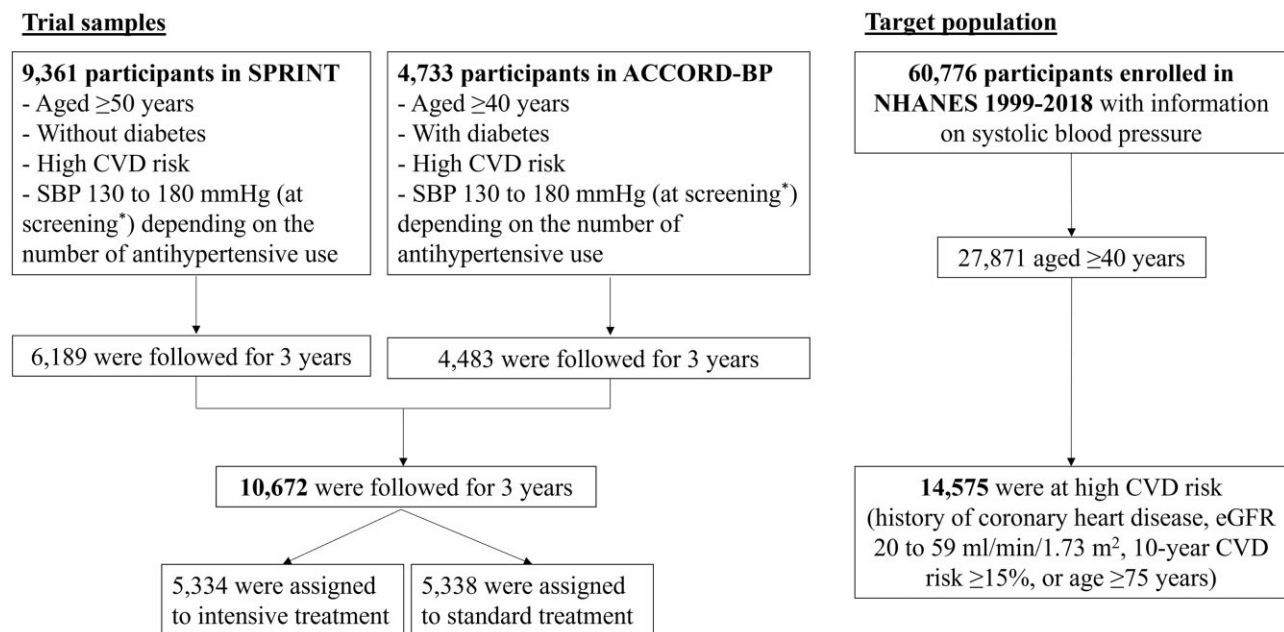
Trial samples

9,361 participants in SPRINT
- Aged $\geq$50 years
- Without diabetes
- High CVD risk
- SBP 130 to 180 mmHg (at screening$^{*}$) depending on the number of antihypertensive use

4,733 participants in ACCORD-BP
- Aged $\geq$40 years
- With diabetes
- High CVD risk
- SBP 130 to 180 mmHg (at screening$^{*}$) depending on the number of antihypertensive use

6,189 were followed for 3 years

4,483 were followed for 3 years

10,672 were followed for 3 years

5,334 were assigned to intensive treatment

5,338 were assigned to standard treatment

Target population

60,776 participants enrolled in NHANES 1999-2018 with information on systolic blood pressure

27,871 aged $\geq$40 years

14,575 were at high CVD risk (history of coronary heart disease, eGFR 20 to 59 ml/min/1.73 m$^2$, 10-year CVD risk $\geq$15%, or age $\geq$75 years)